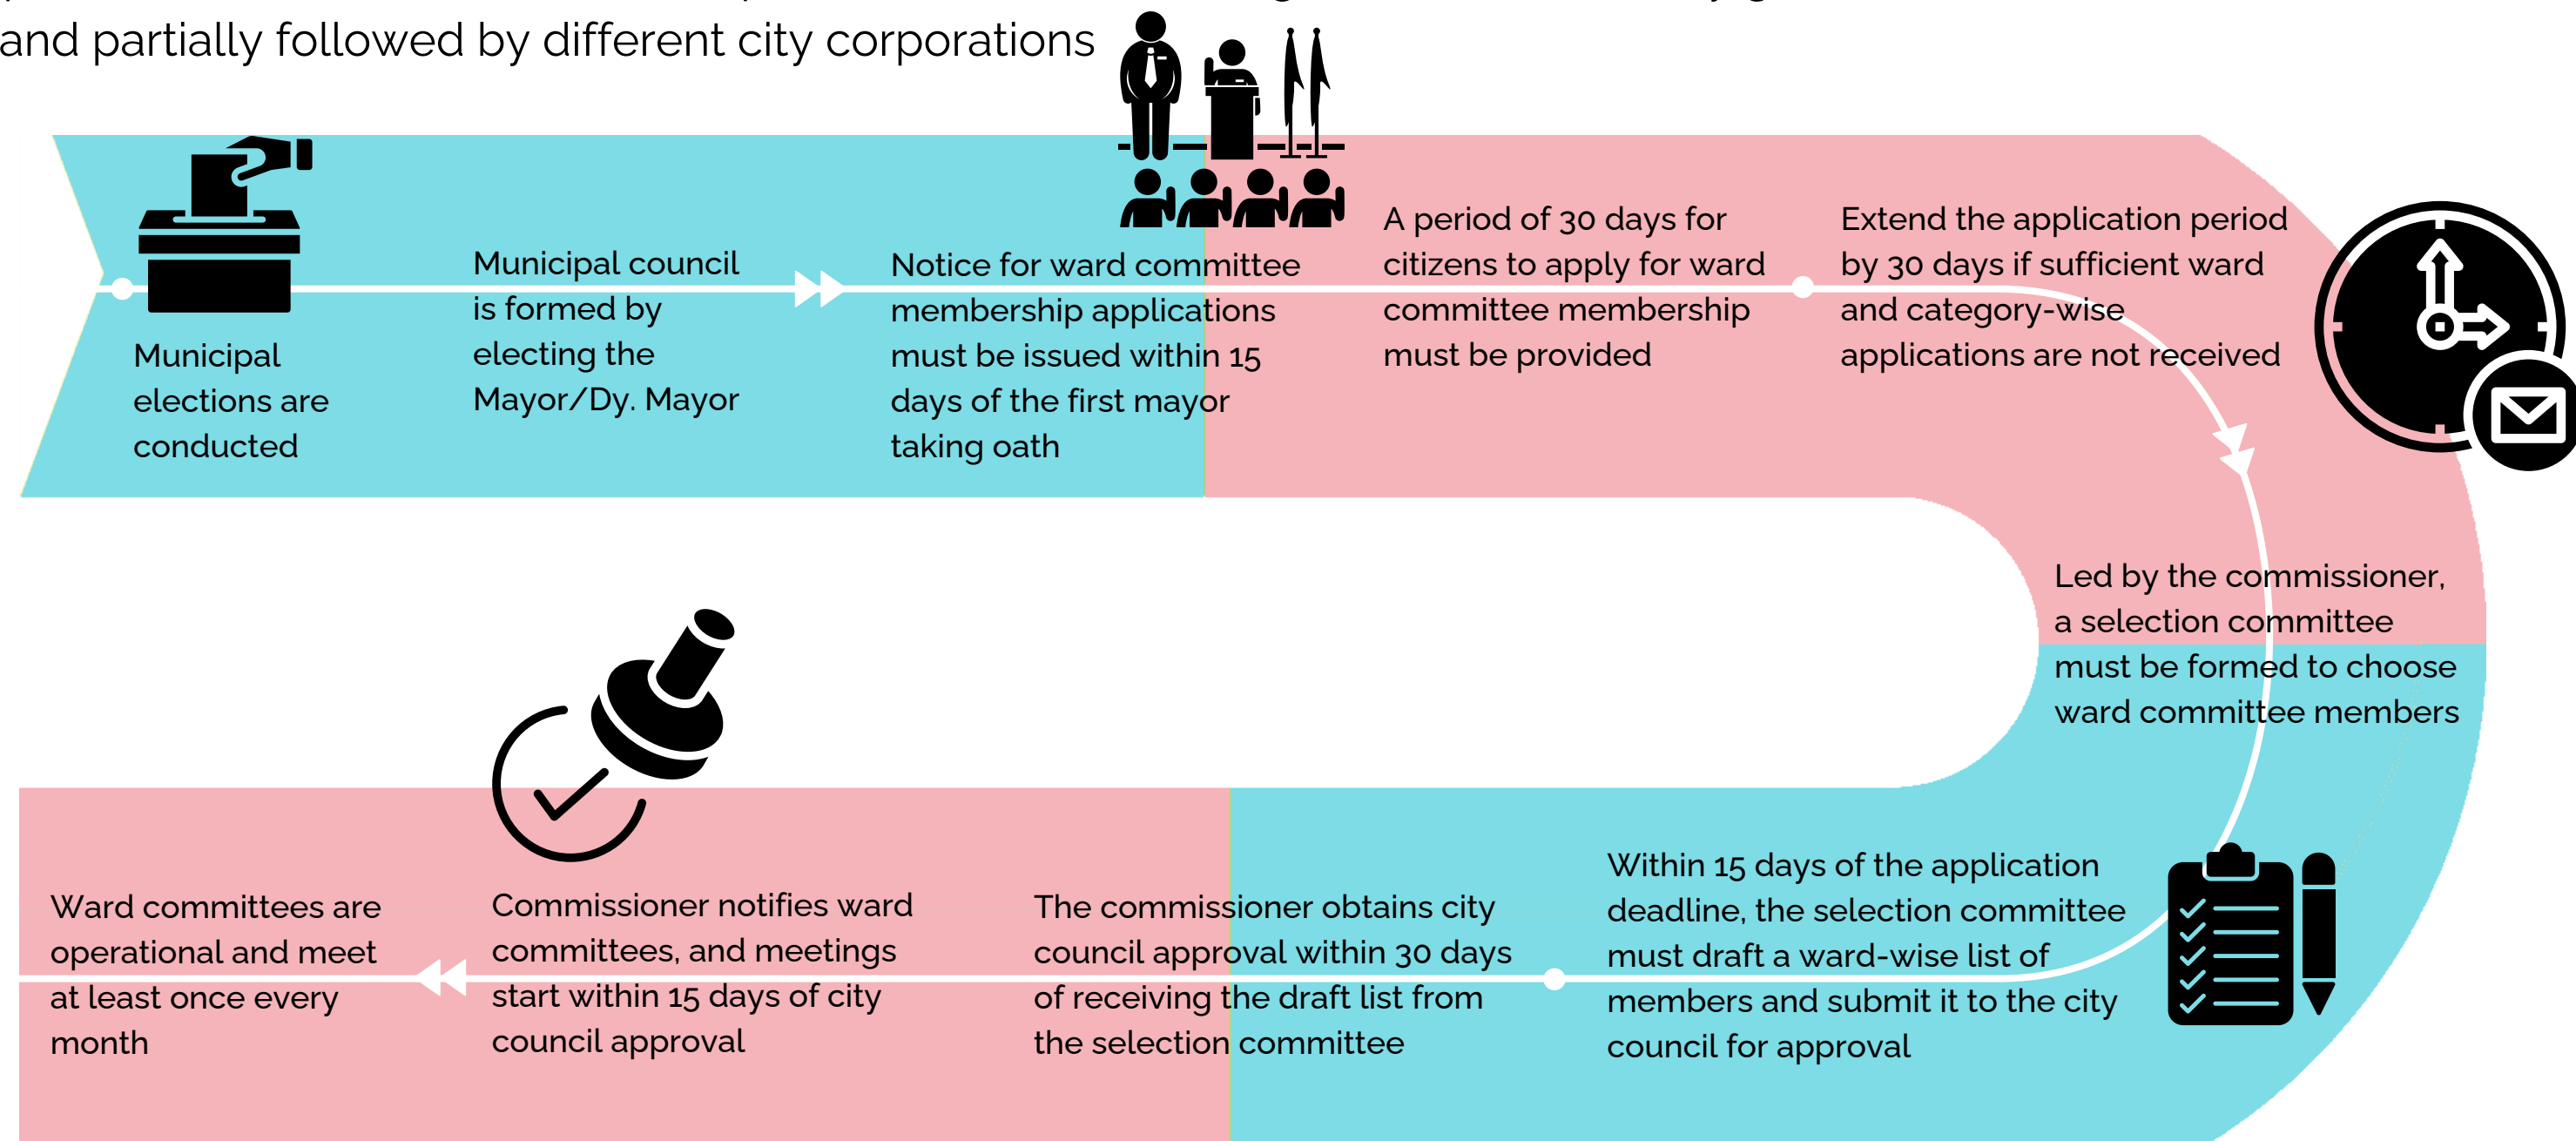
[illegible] and partially followed by different city corporations

Municipal elections are conducted

Municipal council is formed by electing the Mayor/Dy. Mayor

Notice for ward committee membership applications must be issued within 15 days of the first mayor taking oath

A period of 30 days for citizens to apply for ward committee membership must be provided

Extend the application period by 30 days if sufficient ward and category-wise applications are not received

Led by the commissioner, a selection committee must be formed to choose ward committee members

Within 15 days of the application deadline, the selection committee must draft a ward-wise list of members and submit it to the city council for approval

The commissioner obtains city council approval within 30 days of receiving the draft list from the selection committee

Commissioner notifies ward committees, and meetings start within 15 days of city council approval

Ward committees are operational and meet at least once every month